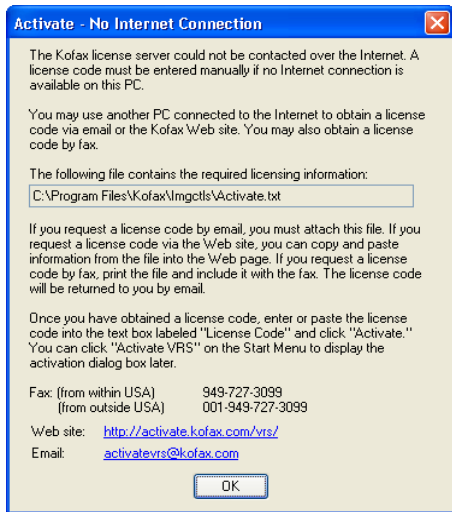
Activate - No Internet Connection

The Kofax license server could not be contacted over the Internet. A license code must be entered manually if no Internet connection is available on this PC.

You may use another PC connected to the Internet to obtain a license code via email or the Kofax Web site. You may also obtain a license code by fax.

The following file contains the required licensing information:

C:\Program Files\Kofax\Imgctls\Activate.txt

If you request a license code by email, you must attach this file. If you request a license code via the Web site, you can copy and paste information from the file into the Web page. If you request a license code by fax, print the file and include it with the fax. The license code will be returned to you by email.

Once you have obtained a license code, enter or paste the license code into the text box labeled "License Code" and click "Activate." You can click "Activate VRS" on the Start Menu to display the activation dialog box later.

Fax: (from within USA) 949-727-3099
(from outside USA) 001-949-727-3099

Web site: http://activate.kofax.com/vrs/

Email: activatevrs@kofax.com

OK